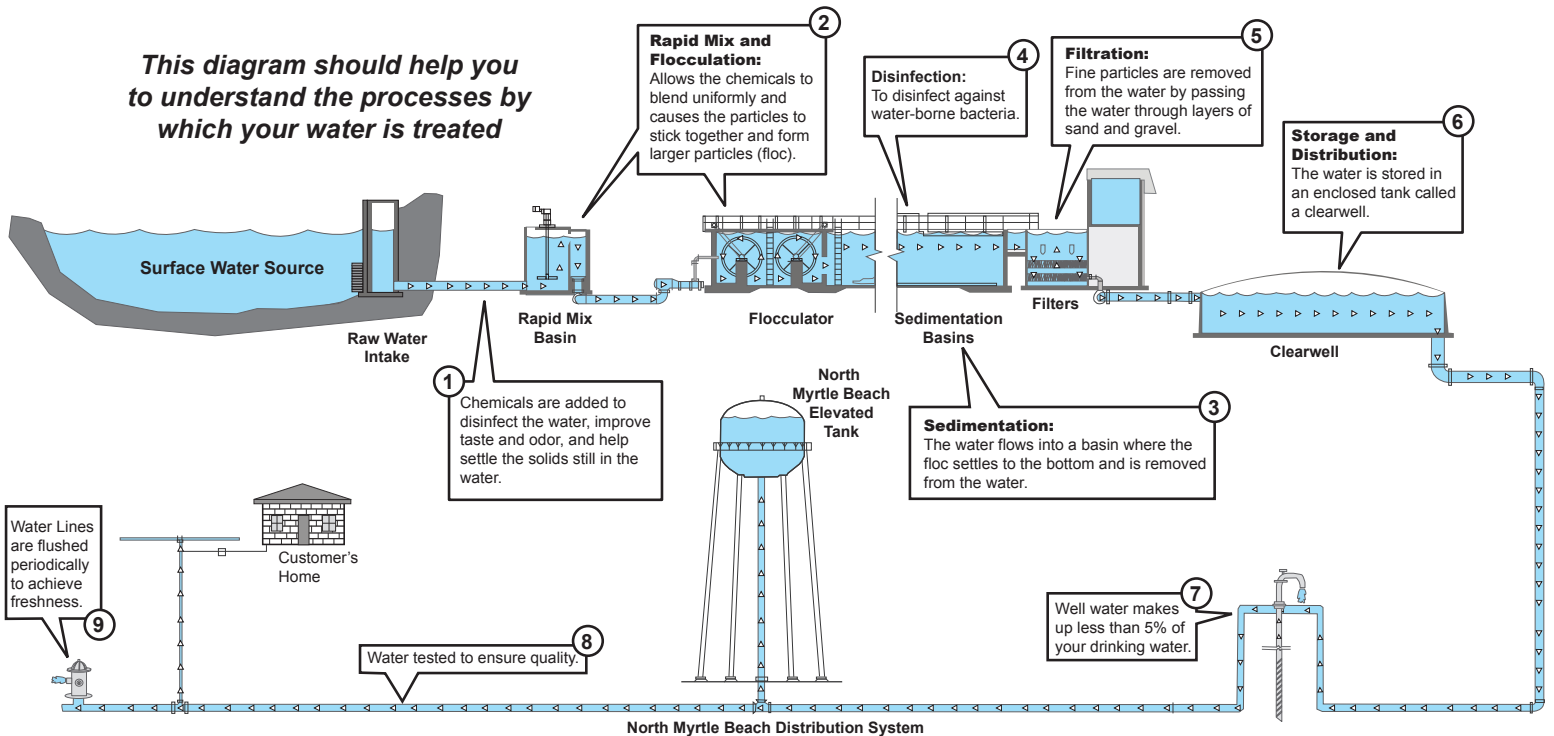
This diagram should help you to understand the processes by which your water is treated

2
Rapid Mix and Flocculation:
Allows the chemicals to blend uniformly and causes the particles to stick together and form larger particles (floc).

4
Disinfection:
To disinfect against water-borne bacteria.

5
Filtration:
Fine particles are removed from the water by passing the water through layers of sand and gravel.

6
Storage and Distribution:
The water is stored in an enclosed tank called a clearwell.

Surface Water Source

Raw Water Intake

Rapid Mix Basin

Flocculator

Sedimentation Basins

Filters

Clearwell

1
Chemicals are added to disinfect the water, improve taste and odor, and help settle the solids still in the water.

North Myrtle Beach Elevated Tank

3
Sedimentation:
The water flows into a basin where the floc settles to the bottom and is removed from the water.

Water Lines are flushed periodically to achieve freshness.
9

Customer's Home

7
Well water makes up less than 5% of your drinking water.

8
Water tested to ensure quality.

North Myrtle Beach Distribution System